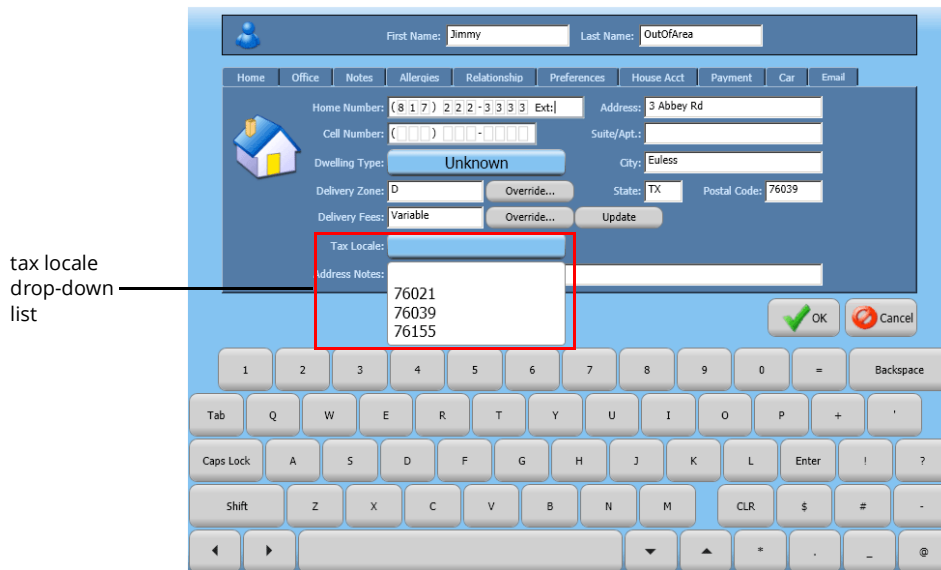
First Name: Jimmy
Last Name: OutOfArea

Home | Office | Notes | Allergies | Relationship | Preferences | House Acct | Payment | Car | Email

Home Number: (817) 222-3333 Ext:
Address: 3 Abbey Rd
Cell Number: ( ) -
Suite/Apt.:
Dwelling Type: Unknown
City: Euless
Delivery Zone: D
Override...
State: TX
Postal Code: 76039
Delivery Fees: Variable
Override...
Update
Tax Locale:
Address Notes:

76021
76039
76155

tax locale drop-down list

OK
Cancel

1 2 3 4 5 6 7 8 9 0 = Backspace
Tab Q W E R T Y U I O P + '
Caps Lock A S D F G H J K L Enter ! ?
Shift Z X C V B N M CLR $ # -
◄ ► ▼ ▲ * . _ @